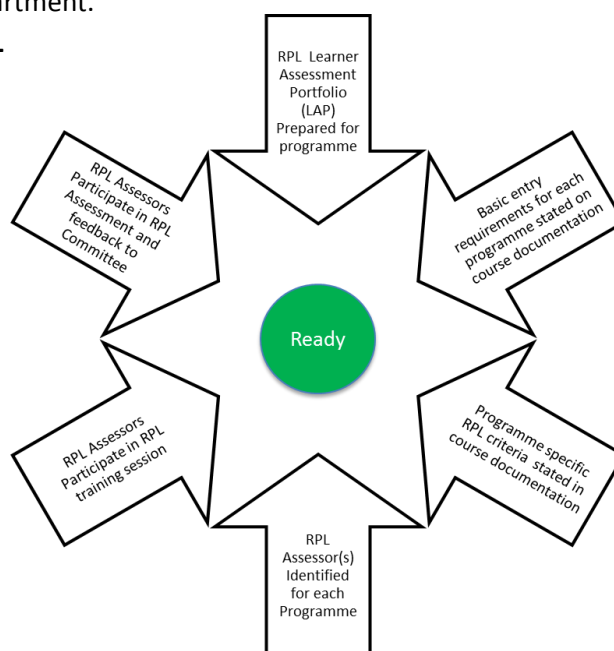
artment.

RPL Learner Assessment Portfolio (LAP) Prepared for programme

Basic entry requirements for each programme stated on course documentation

Programme specific RPL criteria stated in course documentation

RPL Assessor(s) Identified for each Programme

RPL Assessors Participate in RPL training session

RPL Assessors Participate in RPL Assessment and feedback to Committee

Ready